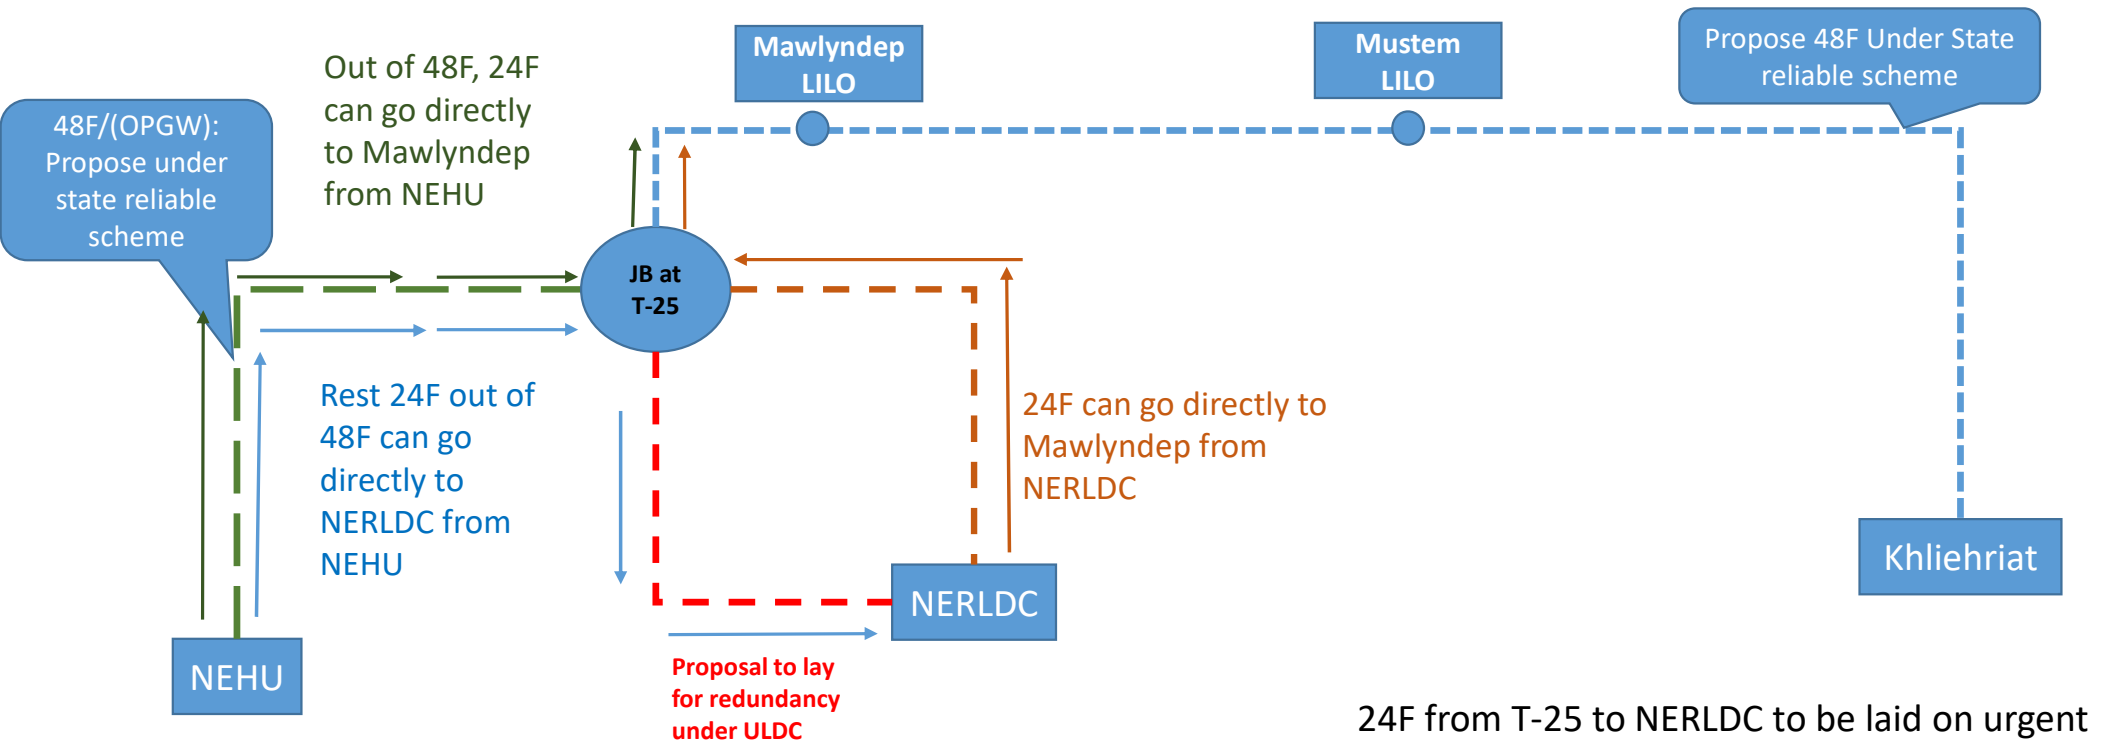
48F/(OPGW): Propose under state reliable scheme

Out of 48F, 24F can go directly to Mawlyndep from NEHU

Mawlyndep LILO

Mustem LILO

Propose 48F Under State reliable scheme

JB at T-25

Rest 24F out of 48F can go directly to NERLDC from NEHU

24F can go directly to Mawlyndep from NERLDC

Khliehriat

NERLDC

NEHU

Proposal to lay for redundancy under ULDC

24F from T-25 to NERLDC to be laid on urgent